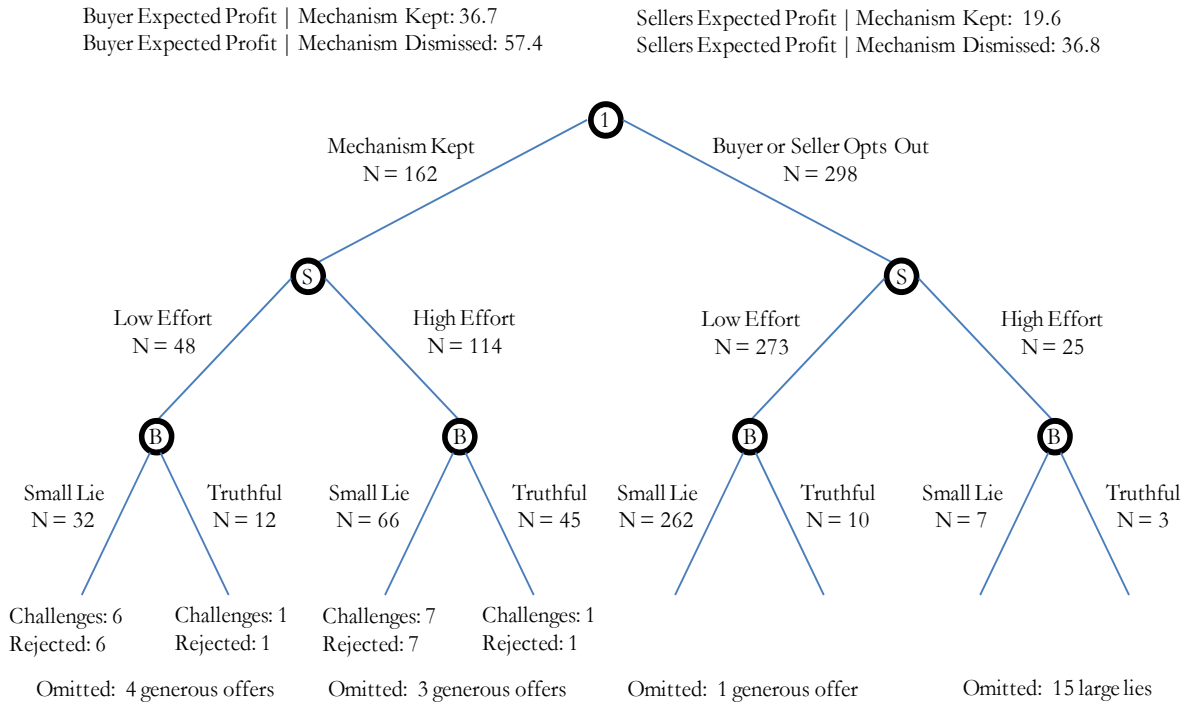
Buyer Expected Profit | Mechanism Kept: 36.7
Buyer Expected Profit | Mechanism Dismissed: 57.4

Sellers Expected Profit | Mechanism Kept: 19.6
Sellers Expected Profit | Mechanism Dismissed: 36.8

1

Mechanism Kept
N = 162

Buyer or Seller Opts Out
N = 298

S

Low Effort
N = 48

High Effort
N = 114

S

Low Effort
N = 273

High Effort
N = 25

B

Small Lie
N = 32

Truthful
N = 12

B

Small Lie
N = 66

Truthful
N = 45

B

Small Lie
N = 262

Truthful
N = 10

B

Small Lie
N = 7

Truthful
N = 3

Challenges: 6
Rejected: 6

Challenges: 1
Rejected: 1

Challenges: 7
Rejected: 7

Challenges: 1
Rejected: 1

Omitted: 4 generous offers

Omitted: 3 generous offers

Omitted: 1 generous offer

Omitted: 15 large lies